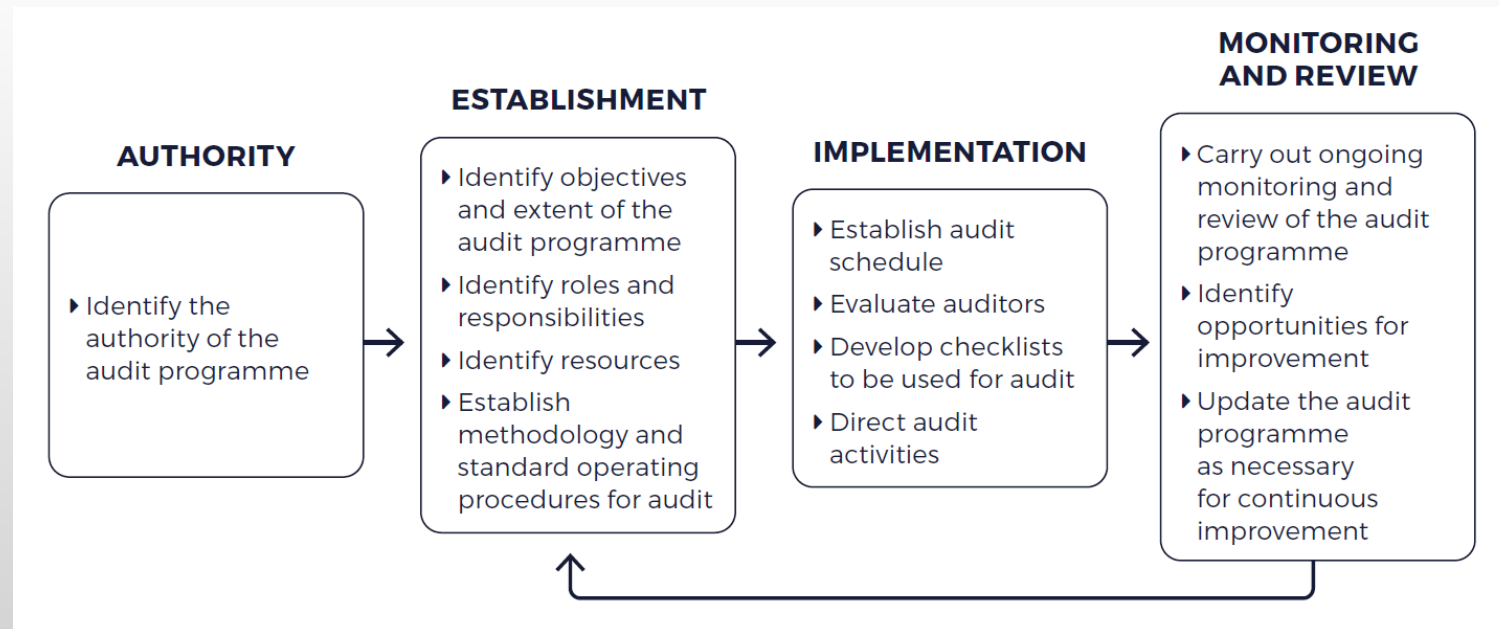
AUTHORITY

▸ Identify the authority of the audit programme

ESTABLISHMENT

▸ Identify objectives and extent of the audit programme
▸ Identify roles and responsibilities
▸ Identify resources
▸ Establish methodology and standard operating procedures for audit

IMPLEMENTATION

▸ Establish audit schedule
▸ Evaluate auditors
▸ Develop checklists to be used for audit
▸ Direct audit activities

MONITORING AND REVIEW

▸ Carry out ongoing monitoring and review of the audit programme
▸ Identify opportunities for improvement
▸ Update the audit programme as necessary for continuous improvement